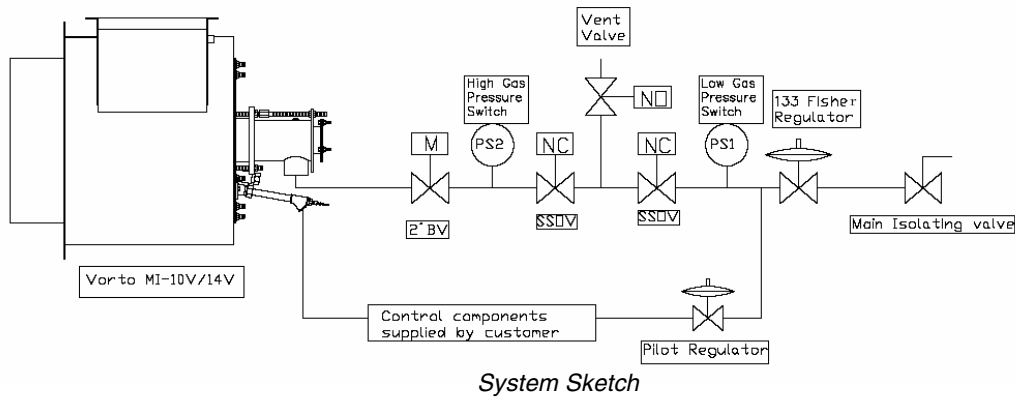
Vent Valve

High Gas Pressure Switch

Low Gas Pressure Switch

133 Fisher Regulator

M

PS2

NC

NO

NC

PS1

2" BV

SSOV

SSOV

Main Isolating valve

Vorto MI-10V/14V

Control components supplied by customer

Pilot Regulator

System Sketch